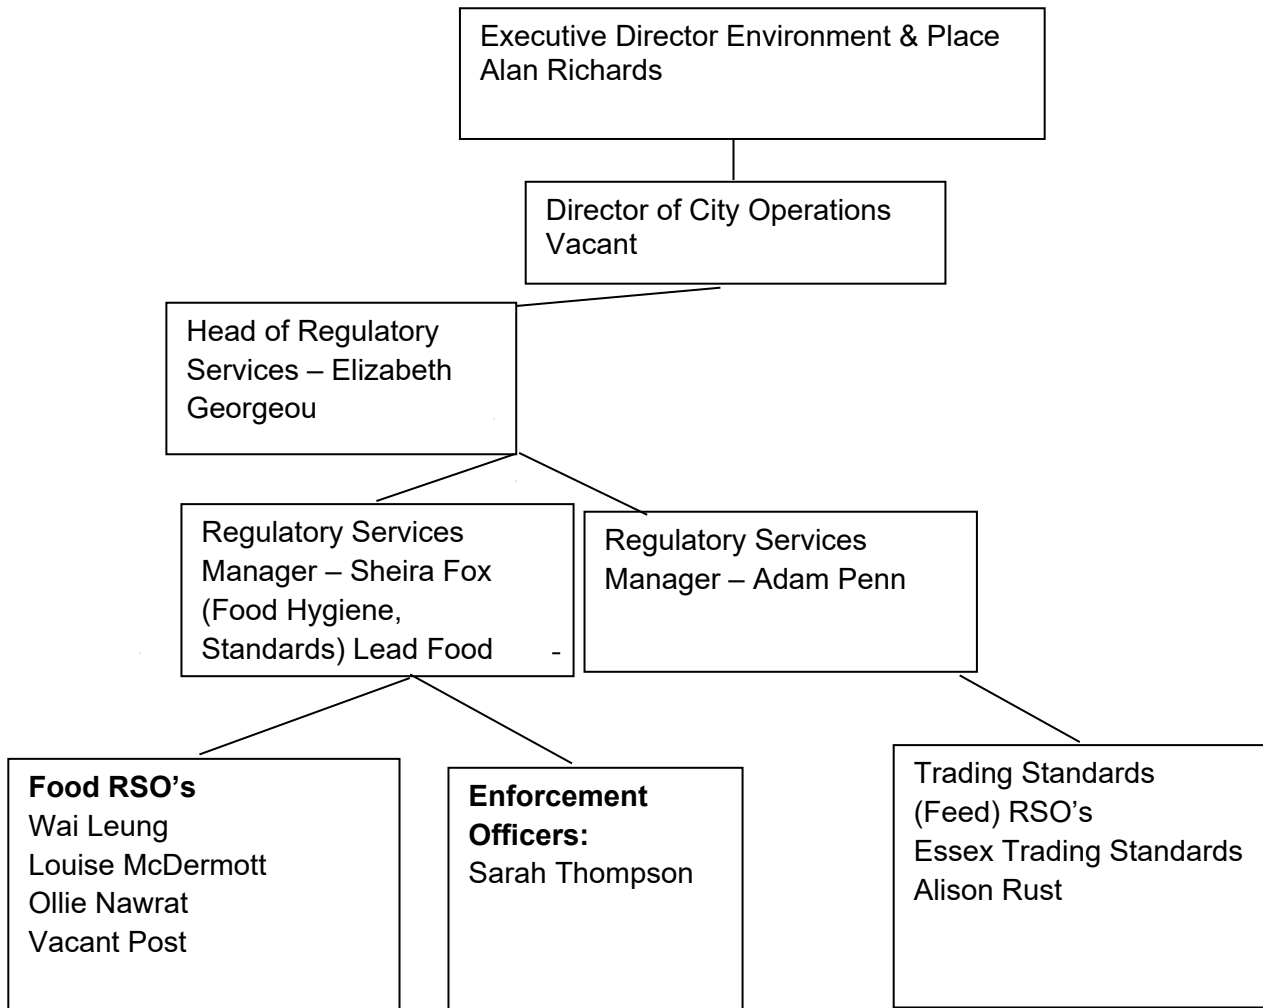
Executive Director Environment & Place
Alan Richards

Director of City Operations
Vacant

Head of Regulatory Services – Elizabeth Georgeou

Regulatory Services Manager – Sheira Fox (Food Hygiene, Standards) Lead Food -

Regulatory Services Manager – Adam Penn

**Food RSO's**
Wai Leung
Louise McDermott
Ollie Nawrat
Vacant Post

**Enforcement Officers:**
Sarah Thompson

Trading Standards (Feed) RSO's
Essex Trading Standards
Alison Rust